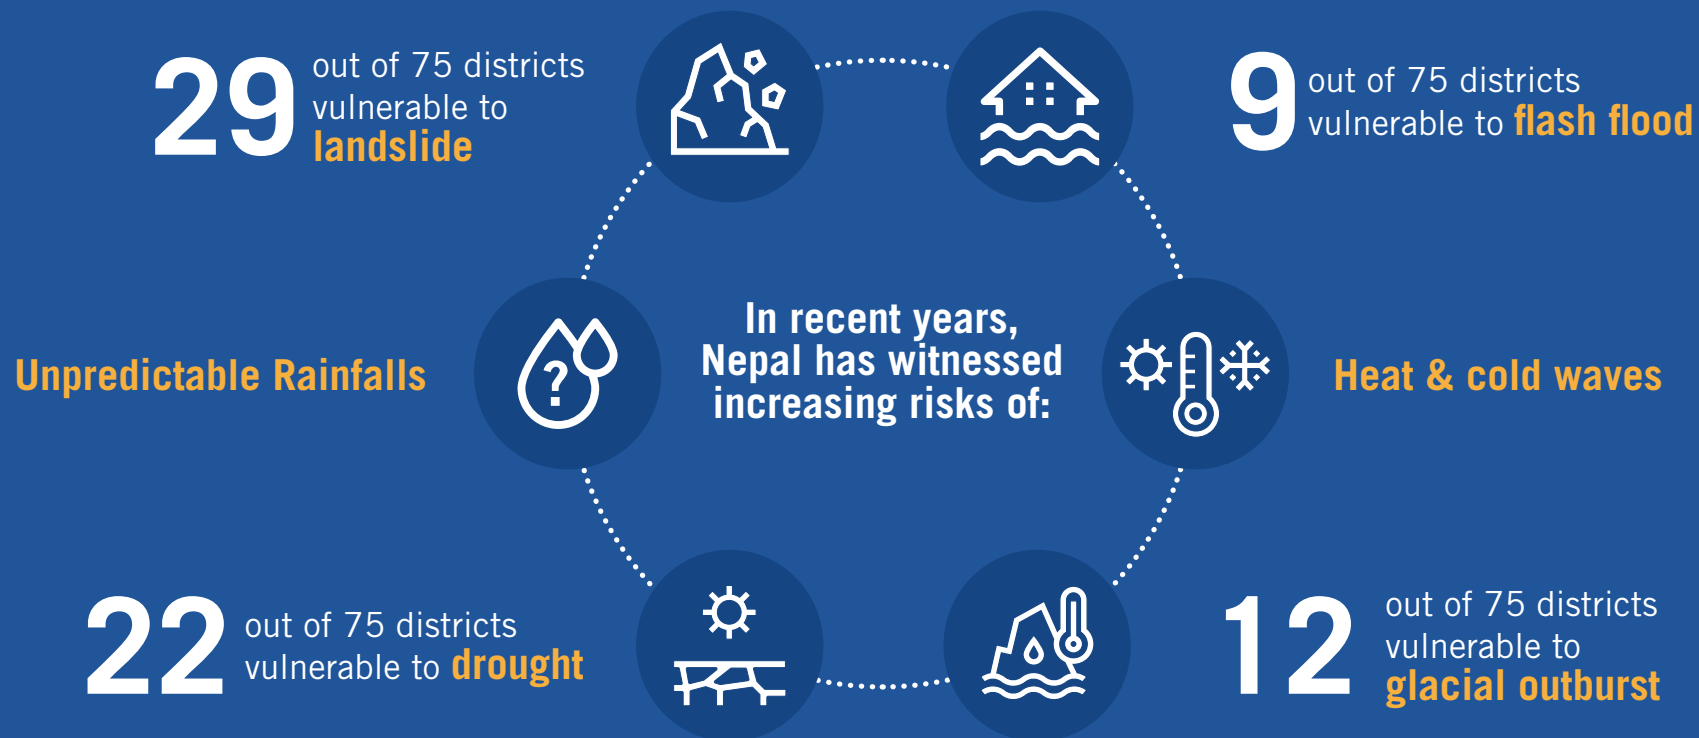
29 out of 75 districts vulnerable to landslide

9 out of 75 districts vulnerable to flash flood

Unpredictable Rainfalls

In recent years, Nepal has witnessed increasing risks of:

Heat & cold waves

22 out of 75 districts vulnerable to drought

12 out of 75 districts vulnerable to glacial outburst